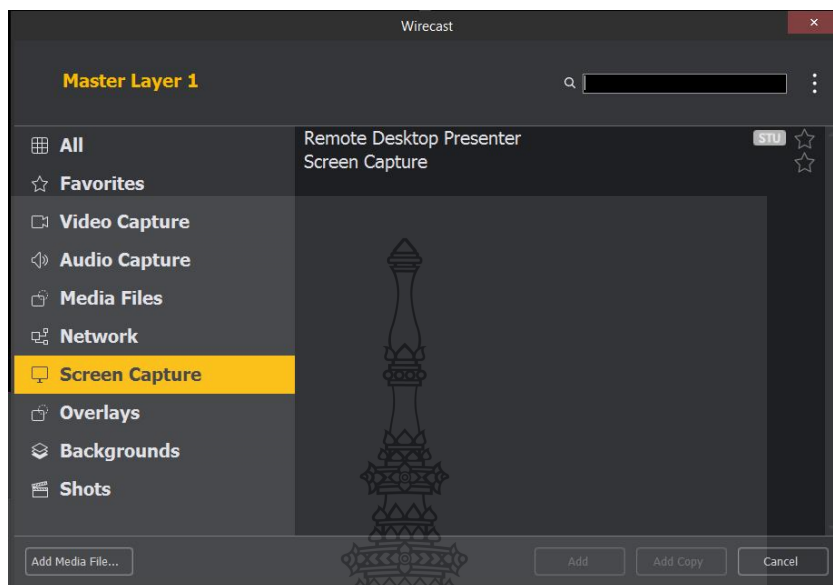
Wirecast

Master Layer 1

All
Favorites
Video Capture
Audio Capture
Media Files
Network
Screen Capture
Overlays
Backgrounds
Shots

Remote Desktop Presenter
Screen Capture

STU

Add Media File...
Add
Add Copy
Cancel